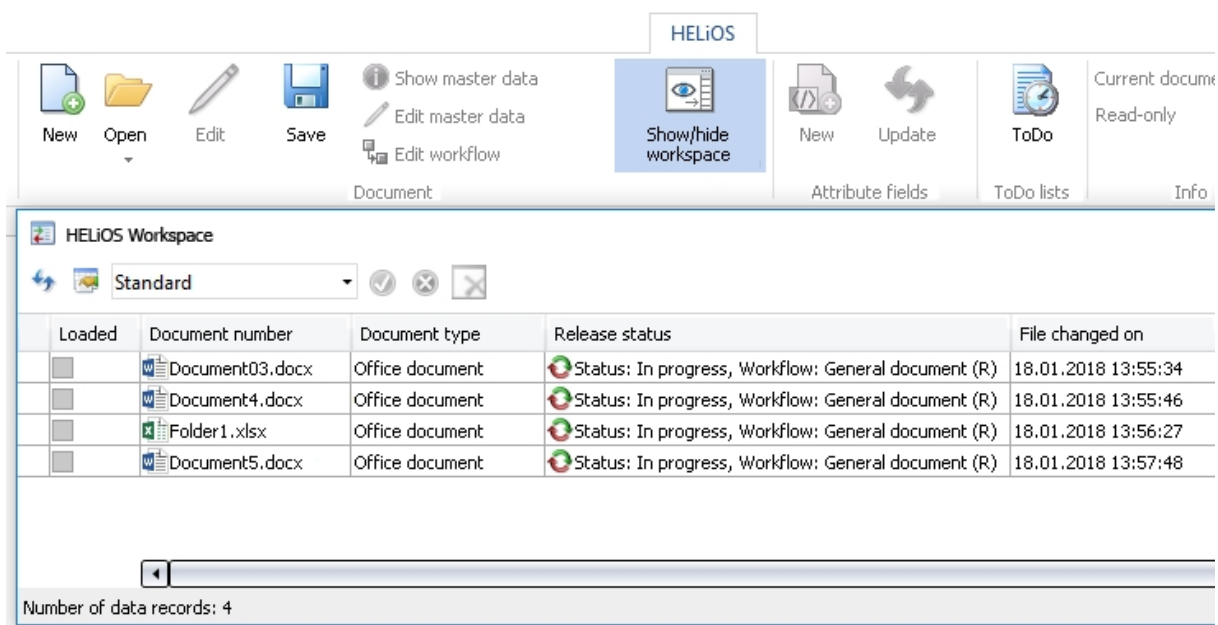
HELiOS

New Open Edit Save

Show master data
Edit master data
Edit workflow

Document

Show/hide workspace

New Update

Attribute fields

ToDo

ToDo lists

Current docum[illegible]
Read-only

Info

HELiOS Workspace

Standard

| Loaded | Document number | Document type | Release status | File changed on |
|---|---|---|---|---|
| | Document03.docx | Office document | Status: In progress, Workflow: General document (R) | 18.01.2018 13:55:34 |
| | Document4.docx | Office document | Status: In progress, Workflow: General document (R) | 18.01.2018 13:55:46 |
| | Folder1.xlsx | Office document | Status: In progress, Workflow: General document (R) | 18.01.2018 13:56:27 |
| | Document5.docx | Office document | Status: In progress, Workflow: General document (R) | 18.01.2018 13:57:48 |

Number of data records: 4